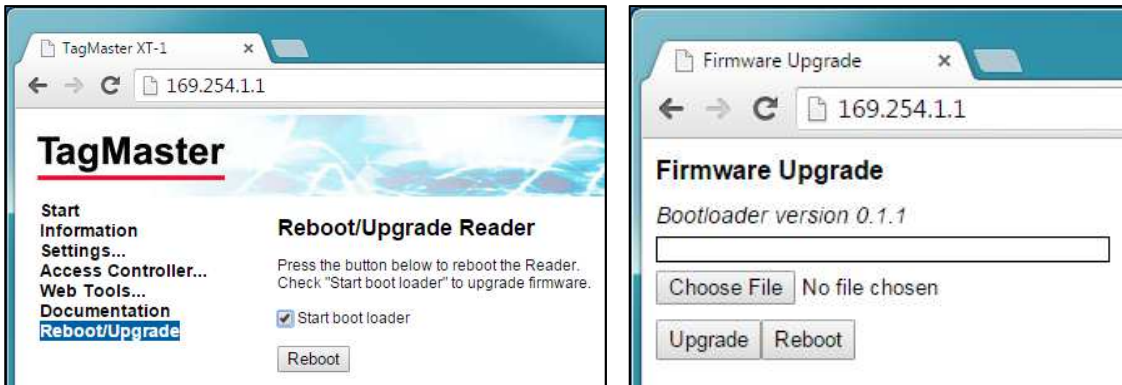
TagMaster XT-1
×
169.254.1.1

TagMaster

Start
Information
Settings...
Access Controller...
Web Tools...
Documentation
Reboot/Upgrade

Reboot/Upgrade Reader

Press the button below to reboot the Reader. Check "Start boot loader" to upgrade firmware.

Start boot loader

Reboot

Firmware Upgrade
×
169.254.1.1

Firmware Upgrade

Bootloader version 0.1.1

Choose File No file chosen

Upgrade Reboot